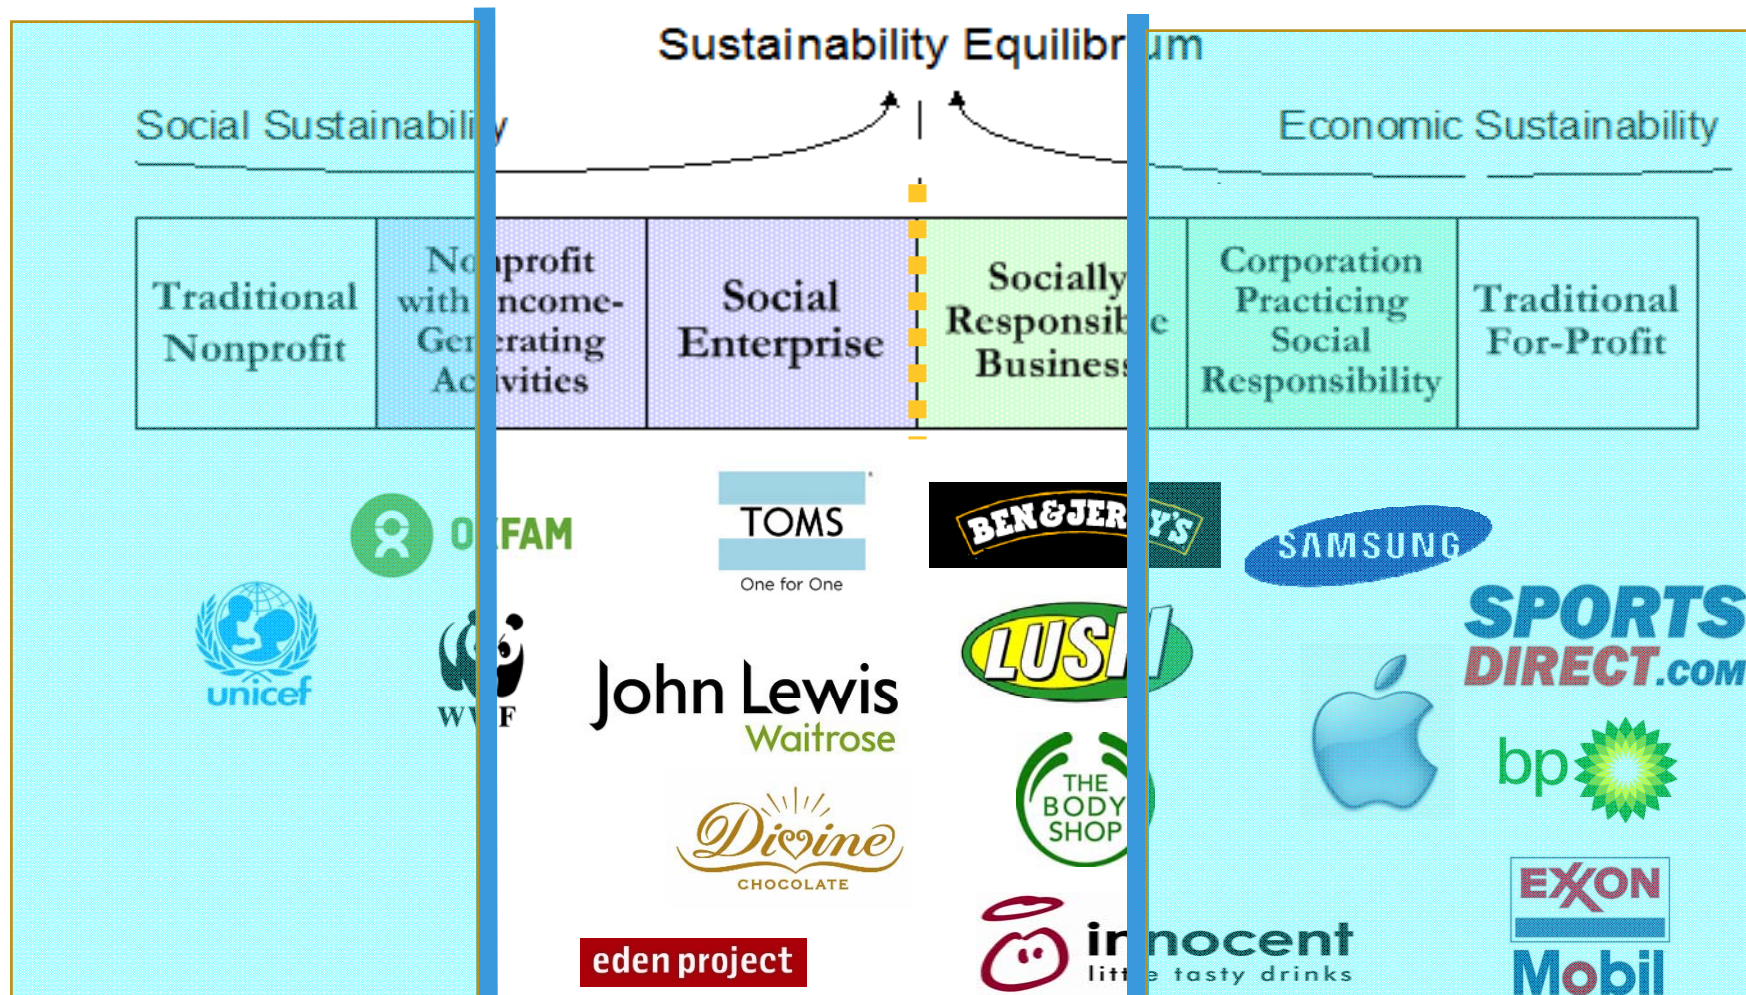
Sustainability Equilibr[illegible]um

Social Sustainabili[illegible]y

Economic Sustainability

| Traditional Nonprofit | No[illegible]profit with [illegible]ncome-Ge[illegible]erating Ac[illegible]ivities | Social Enterprise | Socially Responsib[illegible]e Business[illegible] | Corporation Practicing Social Responsibility | Traditional For-Profit |
|---|---|---|---|---|---|

O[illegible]FAM

unicef

W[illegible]F

TOMS
One for One

John Lewis
Waitrose

Divine
CHOCOLATE

eden project

BEN&JER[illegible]Y'S

LUS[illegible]

THE BODY SHOP

in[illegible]nocent
litt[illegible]e tasty drinks

SAMSUNG

SPORTS DIRECT.COM

bp

EXXON
Mobil